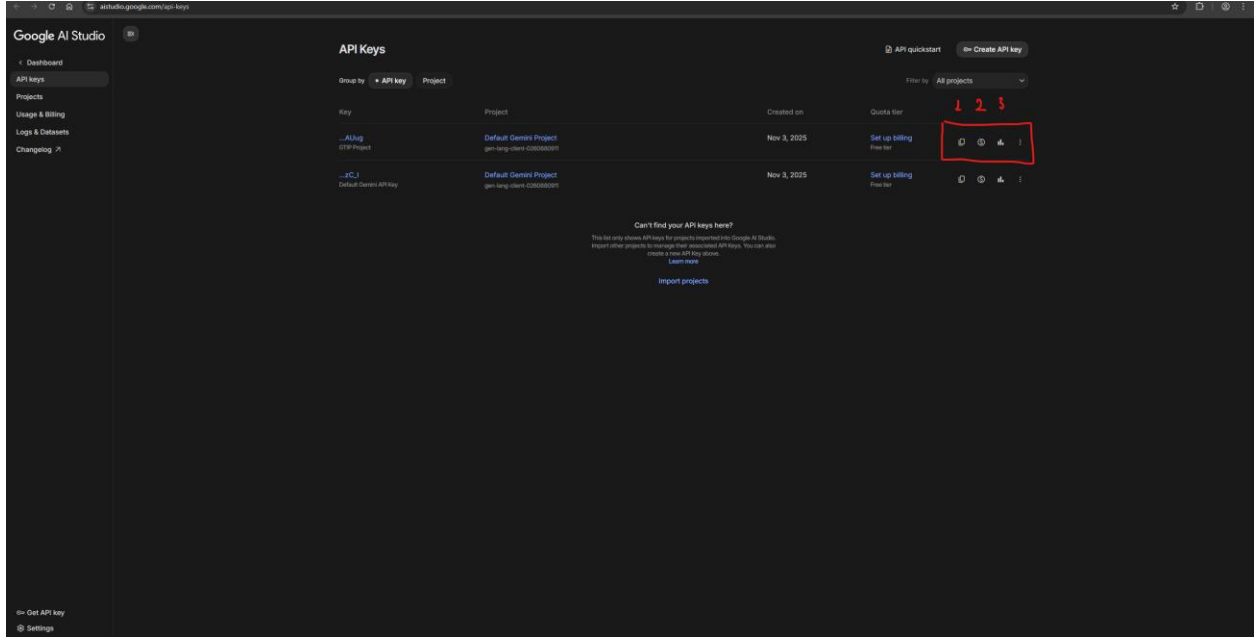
aistudio.google.com/api-keys

Google AI Studio

< Dashboard
API keys
Projects
Usage & Billing
Logs & Datasets
Changelog ↗

API Keys

API quickstart
Create API key

Group by • API key Project

Filter by All projects

| Key | Project | Created on | Quota tier |
|---|---|---|---|
| ...AUug GTIP Project | Default Gemini Project gen-lang-client-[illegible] | Nov 3, 2025 | Set up billing Free tier |
| ...zC_I Default Gemini API Key | Default Gemini Project gen-lang-client-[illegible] | Nov 3, 2025 | Set up billing Free tier |

1 2 3

Can't find your API keys here?
This list only shows API keys for projects imported into Google AI Studio. Import other projects to manage their associated API Keys. You can also create a new API Key above.
Learn more

Import projects

Get API key
Settings